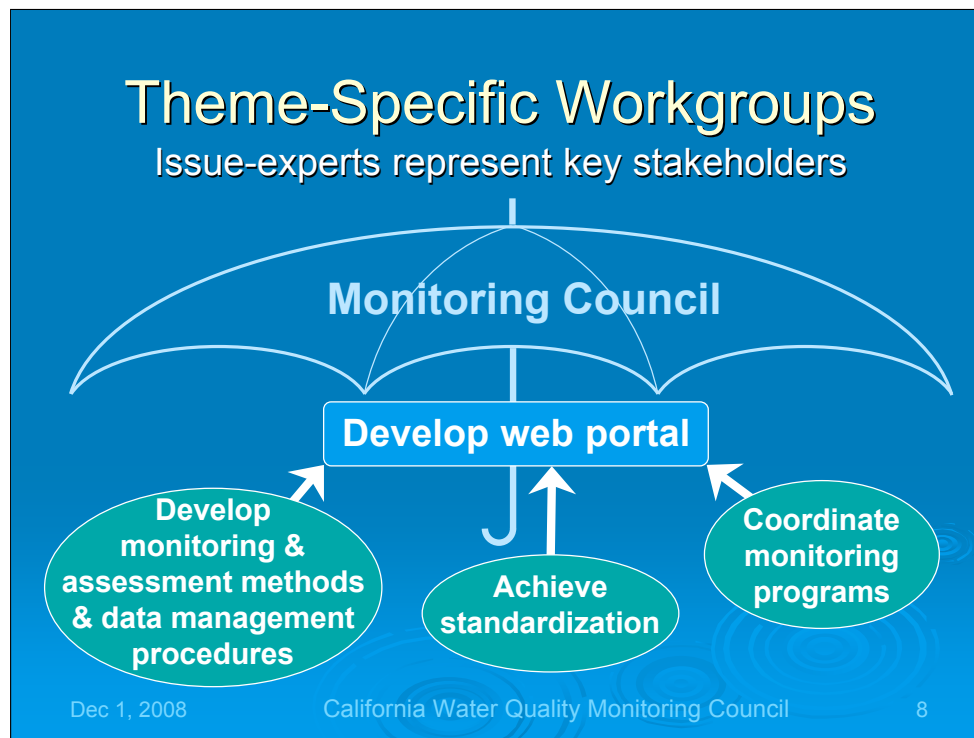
Theme-Specific Workgroups
Issue-experts represent key stakeholders

Monitoring Council

Develop web portal

Develop monitoring & assessment methods & data management procedures

Achieve standardization

Coordinate monitoring programs

Dec 1, 2008 California Water Quality Monitoring Council 8